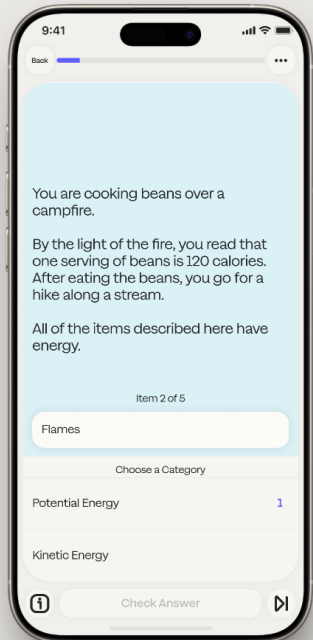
9:41

Back

•••

You are cooking beans over a campfire.

By the light of the fire, you read that one serving of beans is 120 calories. After eating the beans, you go for a hike along a stream.

All of the items described here have energy.

Item 2 of 5

Flames

Choose a Category

Potential Energy 1

Kinetic Energy

Check Answer